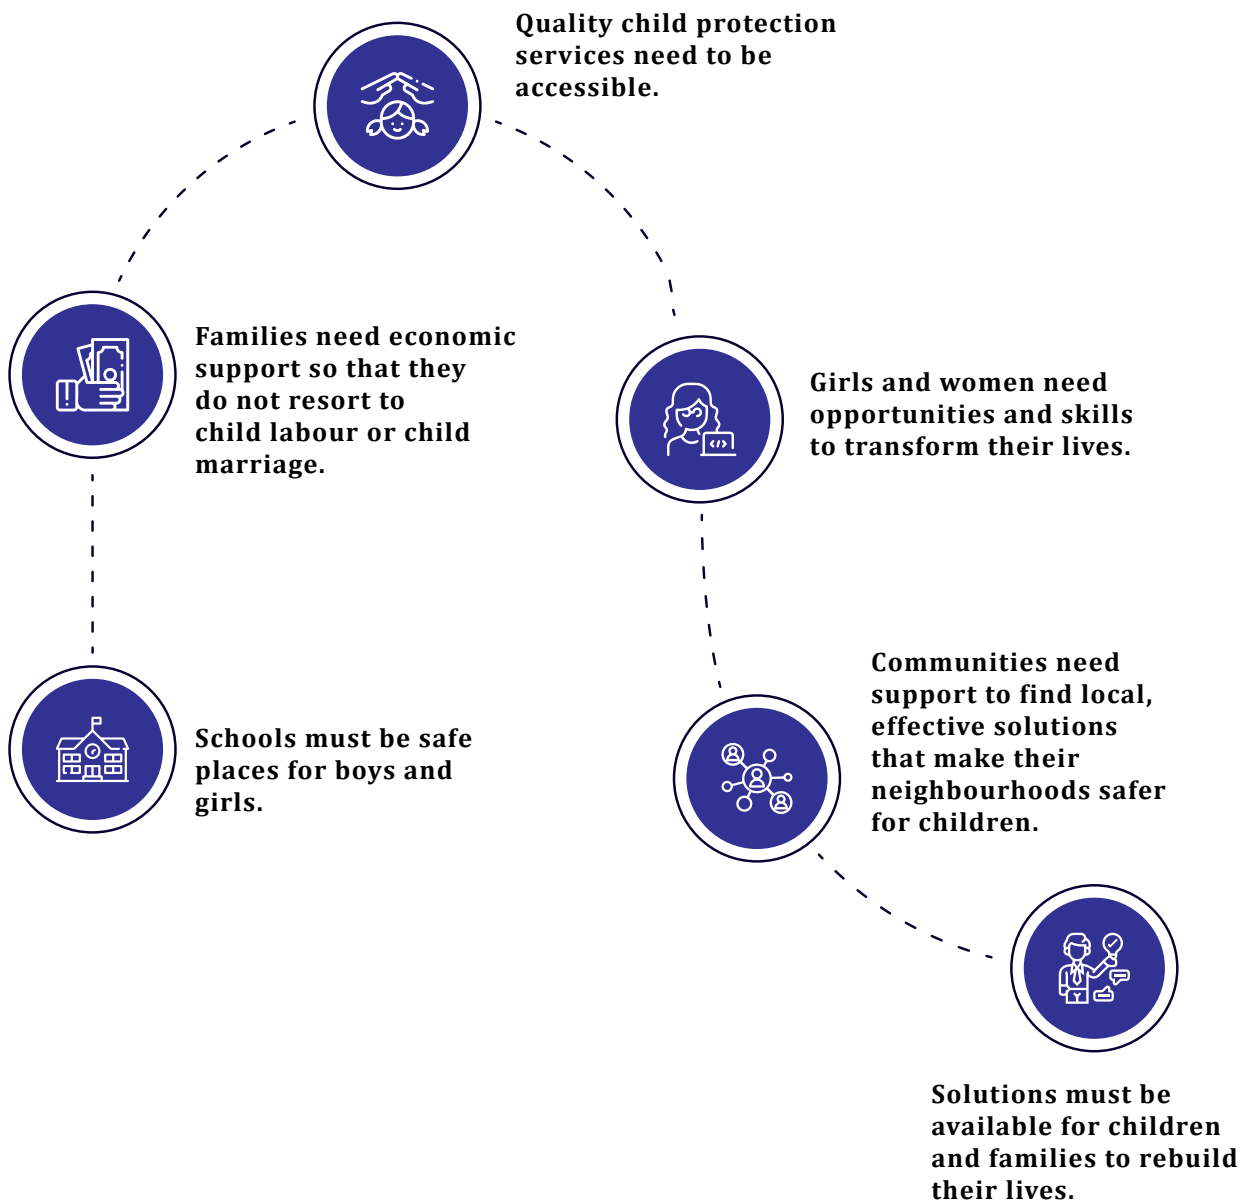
Quality child protection services need to be accessible.

Families need economic support so that they do not resort to child labour or child marriage.

Girls and women need opportunities and skills to transform their lives.

Schools must be safe places for boys and girls.

Communities need support to find local, effective solutions that make their neighbourhoods safer for children.

Solutions must be available for children and families to rebuild their lives.